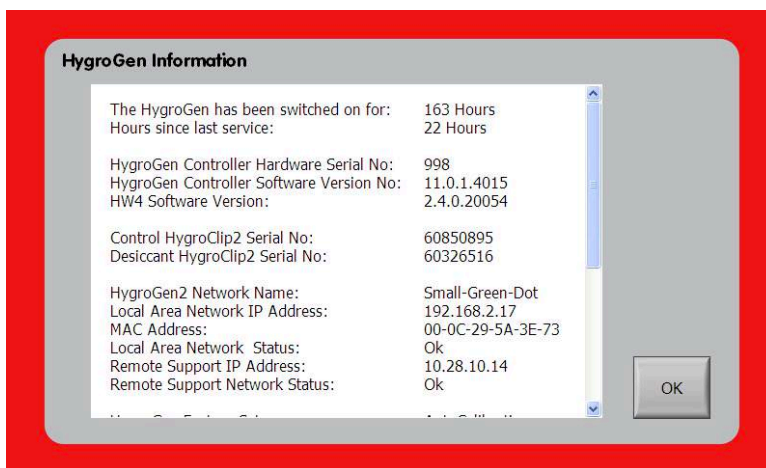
HygroGen Information

The HygroGen has been switched on for: 163 Hours
Hours since last service: 22 Hours

HygroGen Controller Hardware Serial No: 998
HygroGen Controller Software Version No: 11.0.1.4015
HW4 Software Version: 2.4.0.20054

Control HygroClip2 Serial No: 60850895
Desiccant HygroClip2 Serial No: 60326516

HygroGen2 Network Name: Small-Green-Dot
Local Area Network IP Address: 192.168.2.17
MAC Address: 00-0C-29-5A-3E-73
Local Area Network Status: Ok
Remote Support IP Address: 10.28.10.14
Remote Support Network Status: Ok

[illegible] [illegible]

OK